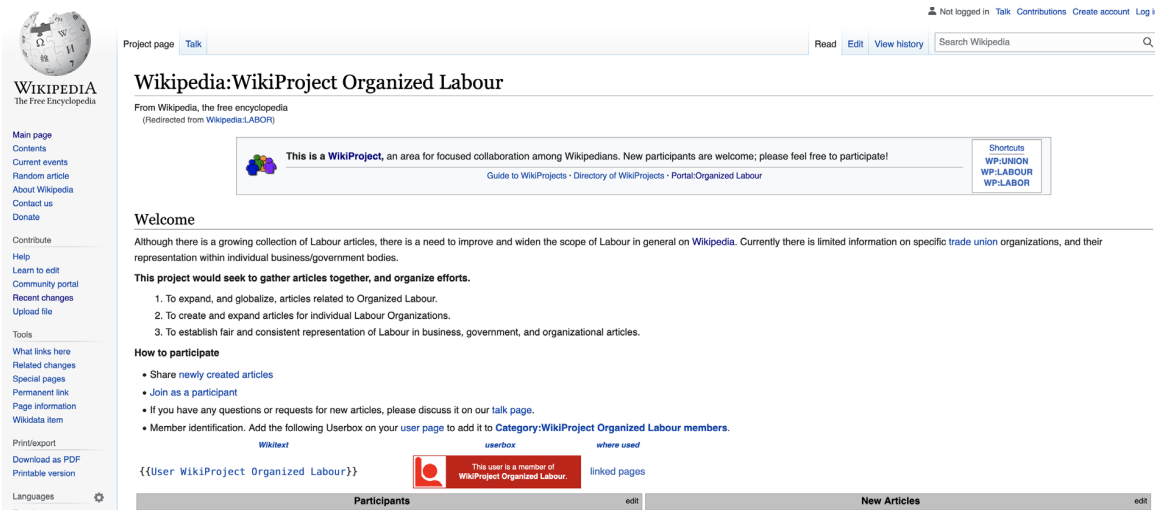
Not logged in Talk Contributions Create account Log i

WIKIPEDIA
The Free Encyclopedia

Main page
Contents
Current events
Random article
About Wikipedia
Contact us
Donate

Contribute
Help
Learn to edit
Community portal
Recent changes
Upload file

Tools
What links here
Related changes
Special pages
Permanent link
Page information
Wikidata item

Print/export
Download as PDF
Printable version

Languages

Project page Talk

Read Edit View history Search Wikipedia

Wikipedia:WikiProject Organized Labour

From Wikipedia, the free encyclopedia
(Redirected from Wikipedia:LABOR)

This is a WikiProject, an area for focused collaboration among Wikipedians. New participants are welcome; please feel free to participate!
Guide to WikiProjects · Directory of WikiProjects · Portal:Organized Labour

Shortcuts
WP:UNION
WP:LABOUR
WP:LABOR

Welcome

Although there is a growing collection of Labour articles, there is a need to improve and widen the scope of Labour in general on Wikipedia. Currently there is limited information on specific trade union organizations, and their representation within individual business/government bodies.

This project would seek to gather articles together, and organize efforts.

1. To expand, and globalize, articles related to Organized Labour.
2. To create and expand articles for individual Labour Organizations.
3. To establish fair and consistent representation of Labour in business, government, and organizational articles.

How to participate

• Share newly created articles
• Join as a participant
• If you have any questions or requests for new articles, please discuss it on our talk page.
• Member identification. Add the following Userbox on your user page to add it to Category:WikiProject Organized Labour members.

| Wikitext | userbox | where used |
|---|---|---|
| {{User WikiProject Organized Labour}} | This user is a member of WikiProject Organized Labour. | linked pages |

| Participants edit | New Articles edit |
|---|---|